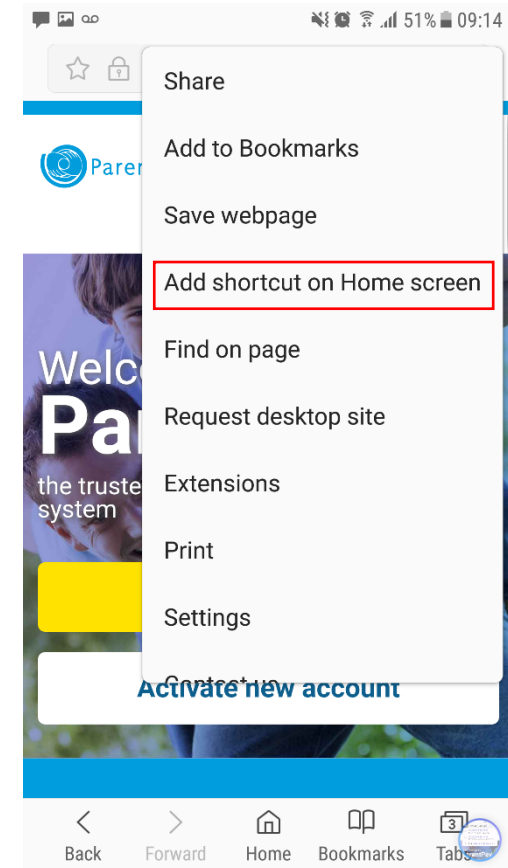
51% 09:14

Paren

Welc
Par
the truste
system

Share
Add to Bookmarks
Save webpage
Add shortcut on Home screen
Find on page
Request desktop site
Extensions
Print
Settings
Contact us

Activate new account

Back
Forward
Home
Bookmarks
3
Tabs